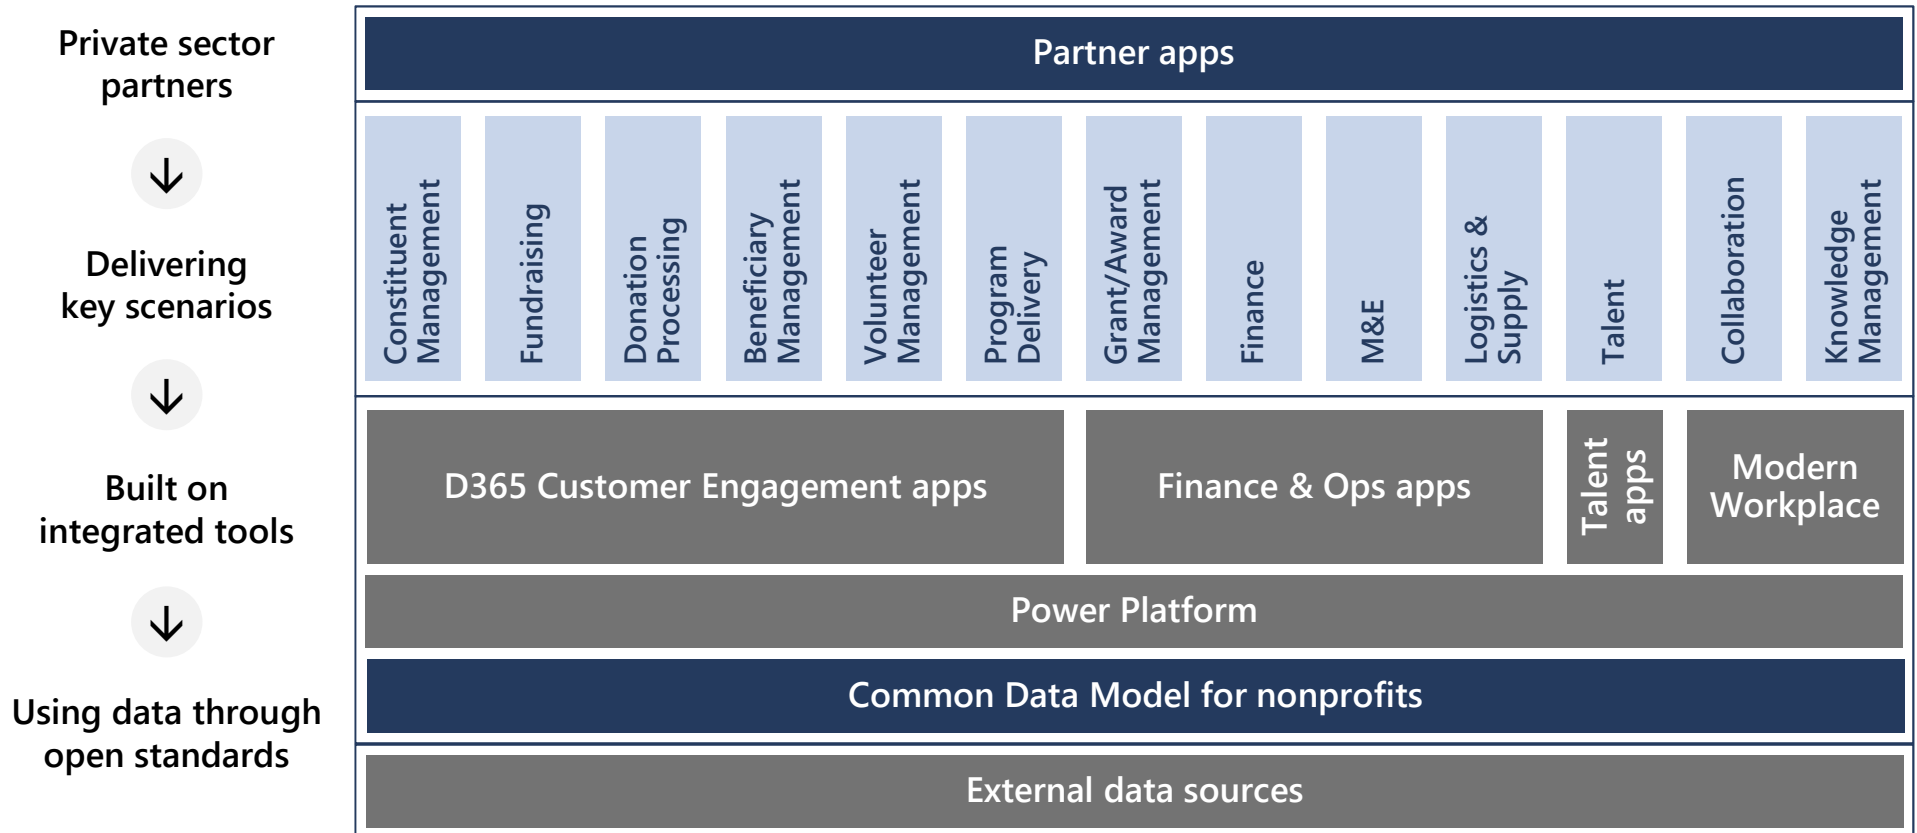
Private sector partners

Delivering key scenarios

Built on integrated tools

Using data through open standards

Partner apps

Constituent Management

Fundraising

Donation Processing

Beneficiary Management

Volunteer Management

Program Delivery

Grant/Award Management

Finance

M&E

Logistics & Supply

Talent

Collaboration

Knowledge Management

D365 Customer Engagement apps

Finance & Ops apps

Talent apps

Modern Workplace

Power Platform

Common Data Model for nonprofits

External data sources